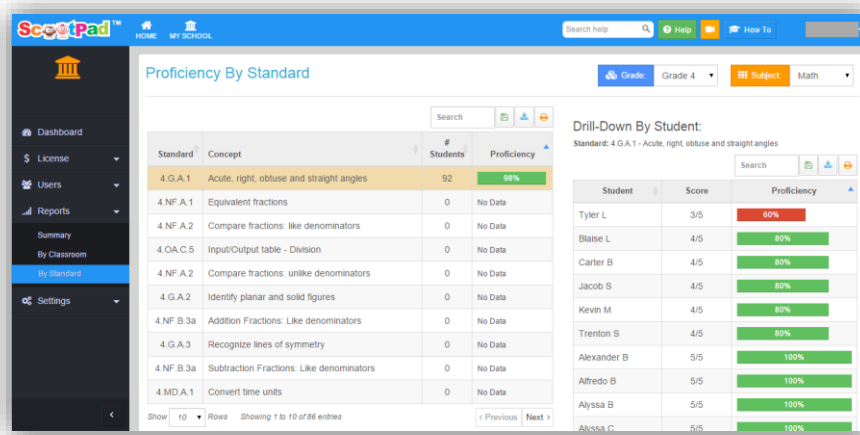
ScootPad™ HOME MY SCHOOL

Search help Help How To

Dashboard
License
Users
Reports
Summary
By Classroom
By Standard
Settings

Proficiency By Standard

Grade: Grade 4
Subject: Math

Search

| Standard | Concept | # Students | Proficiency |
|---|---|---|---|
| 4.G.A.1 | Acute, right, obtuse and straight angles | 92 | 98% |
| 4.NF.A.1 | Equivalent fractions | 0 | No Data |
| 4.NF.A.2 | Compare fractions: like denominators | 0 | No Data |
| 4.OA.C.5 | Input/Output table - Division | 0 | No Data |
| 4.NF.A.2 | Compare fractions: unlike denominators | 0 | No Data |
| 4.G.A.2 | Identify planar and solid figures | 0 | No Data |
| 4.NF.B.3a | Addition Fractions: Like denominators | 0 | No Data |
| 4.G.A.3 | Recognize lines of symmetry | 0 | No Data |
| 4.NF.B.3a | Subtraction Fractions: Like denominators | 0 | No Data |
| 4.MD.A.1 | Convert time units | 0 | No Data |

Show 10 Rows Showing 1 to 10 of 86 entries
‹ Previous Next ›

Drill-Down By Student:
Standard: 4.G.A.1 - Acute, right, obtuse and straight angles

Search

| Student | Score | Proficiency |
|---|---|---|
| Tyler L | 3/5 | 60% |
| Blaise L | 4/5 | 80% |
| Carter B | 4/5 | 80% |
| Jacob S | 4/5 | 80% |
| Kevin M | 4/5 | 80% |
| Trenton S | 4/5 | 80% |
| Alexander B | 5/5 | 100% |
| Alfredo B | 5/5 | 100% |
| Alyssa B | 5/5 | 100% |
| Alyssa C | 5/5 | 100% |